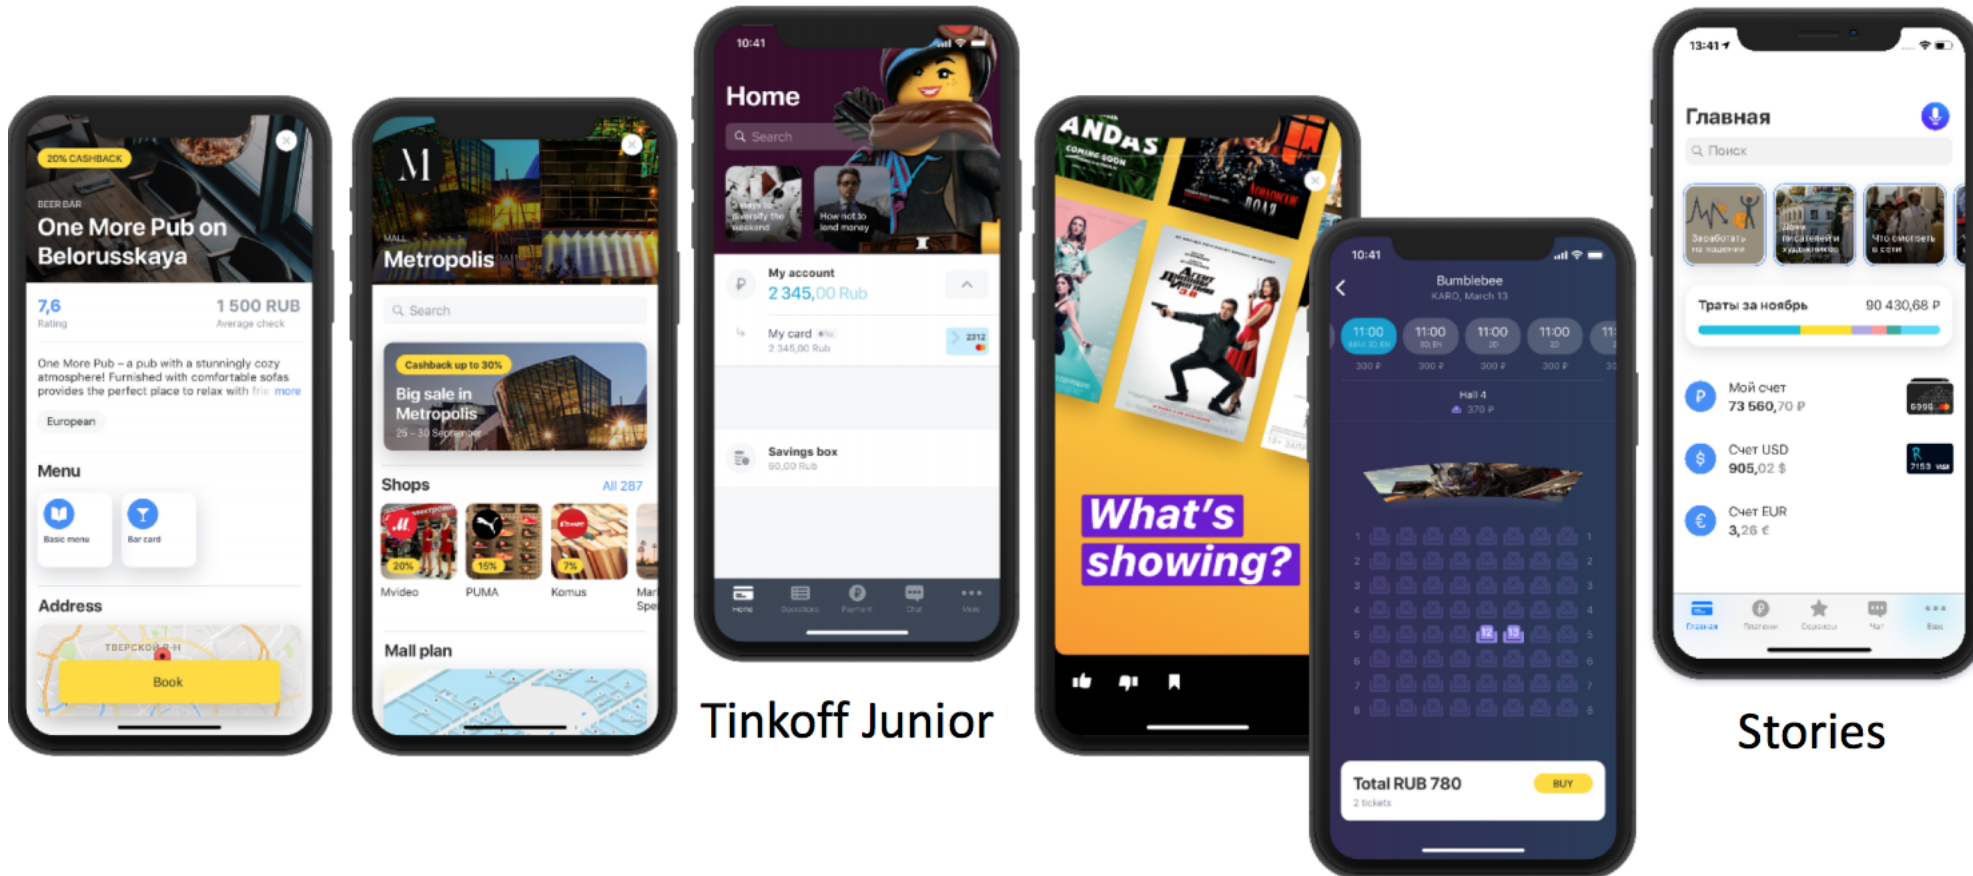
20% CASHBACK

BEER BAR
One More Pub on Belorusskaya

7,6
Rating

1 500 RUB
Average check

One More Pub – a pub with a stunningly cozy atmosphere! Furnished with comfortable sofas provides the perfect place to relax with frie more

European

Menu

Basic menu

Bar card

Address

ТВЕРСКОЙ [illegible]

Book

M

MALL
Metropolis

Search

Cashback up to 30%
Big sale in Metropolis
25 – 30 September

Shops
All 287

20%
15%
7%

Mvideo
PUMA
Komus
Mar Spe

Mall plan

10:41

Home

Search

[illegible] ways to diversify the weekend

How not to lend money

My account
2 345,00 Rub

My card
2 345,00 Rub

2212

Savings box
50,00 Rub

Home
Operations
Payment
Chat
More

Tinkoff Junior

ANDAS
COMING SOON

What's showing?

10:41

Bumblebee
KARO, March 13

11:00
11:00
11:00
11:00

300 ₽
300 ₽
300 ₽
300 ₽

Hall 4
370 ₽

12
13

Total RUB 780
2 tickets
BUY

13:41

Главная

Поиск

Заработать на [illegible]

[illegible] писателей и художников

Что смотреть в сети

Траты за ноябрь
90 430,68 ₽

Мой счет
73 560,70 ₽

6996

Счет USD
905,02 $

7150

Счет EUR
3,26 €

Главная
Платежи
Сервисы
Чат
Ещё

Stories